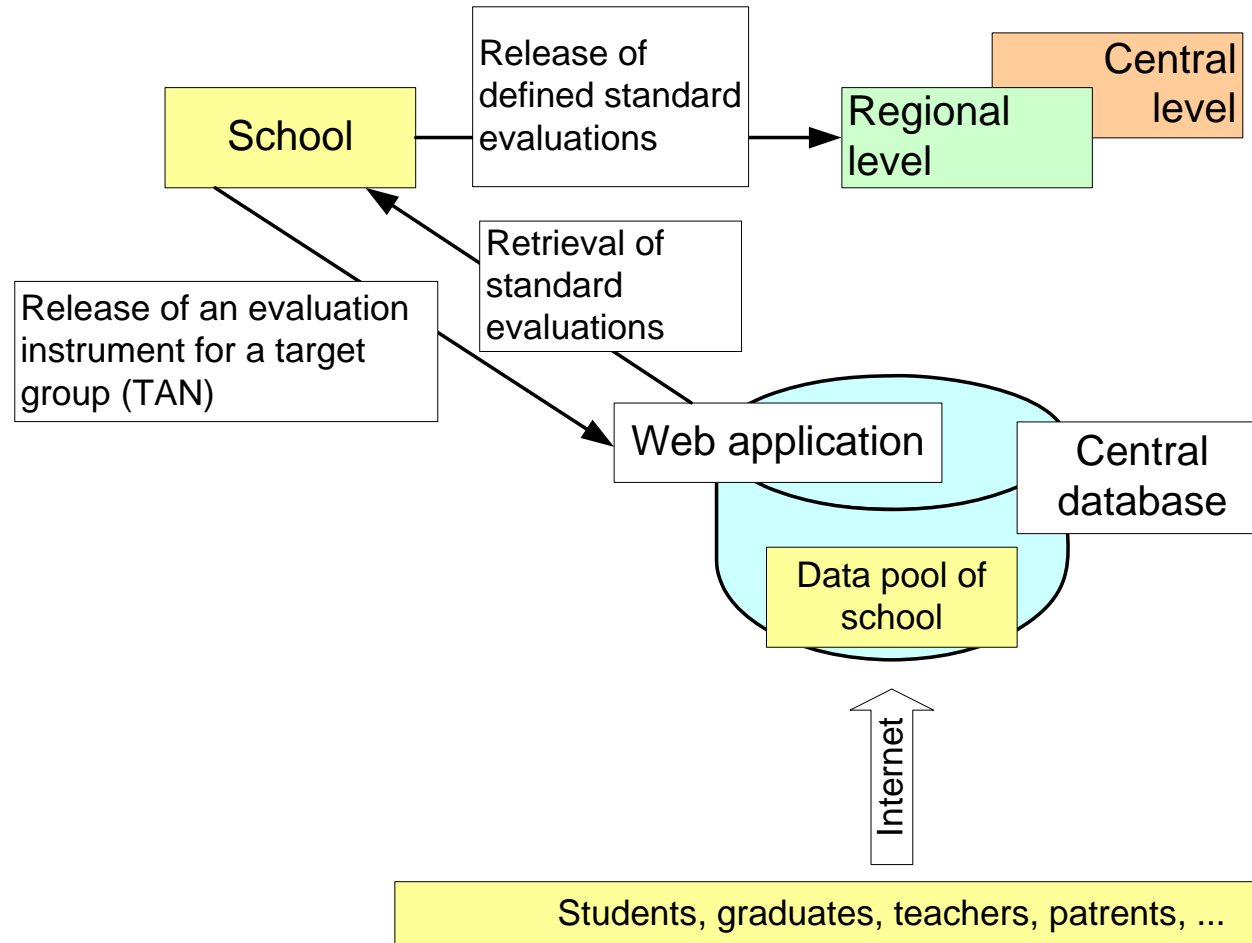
School

Release of defined standard evaluations

Central level

Regional level

Retrieval of standard evaluations

Release of an evaluation instrument for a target group (TAN)

Web application

Central database

Data pool of school

Internet

Students, graduates, teachers, patrents, ...